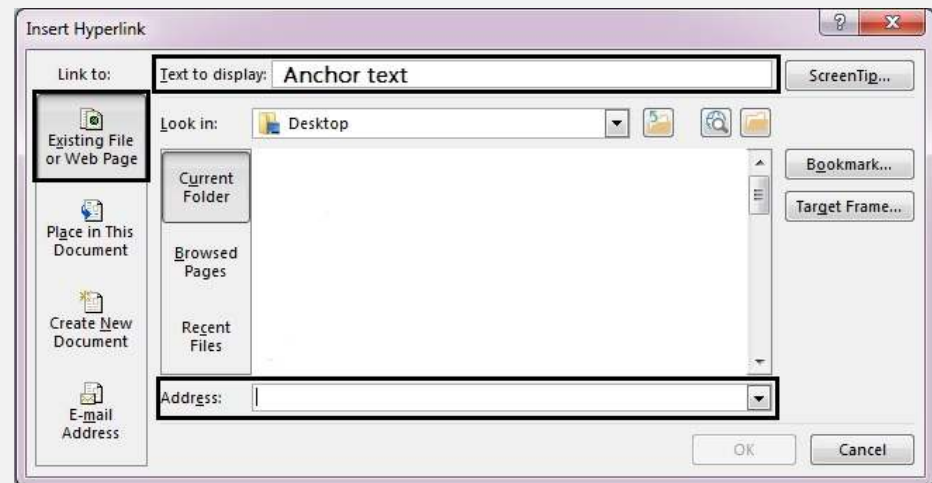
Insert Hyperlink

?

X

Link to:

Text to display: Anchor text

ScreenTip...

Existing File or Web Page

Look in: Desktop

Current Folder

Browsed Pages

Recent Files

Bookmark...

Target Frame...

Place in This Document

Create New Document

E-mail Address

Address:

OK

Cancel